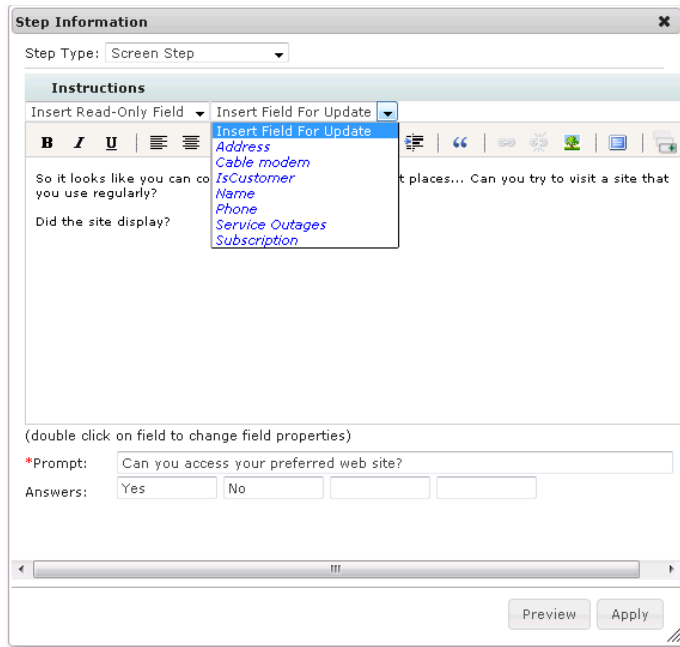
Step Information

Step Type: Screen Step

Instructions

Insert Read-Only Field
Insert Field For Update

Insert Field For Update
Address
Cable modem
IsCustomer
Name
Phone
Service Outages
Subscription

B I U

So it looks like you can co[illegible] t places... Can you try to visit a site that you use regularly?

Did the site display?

(double click on field to change field properties)

*Prompt: Can you access your preferred web site?

Answers: Yes No

Preview Apply